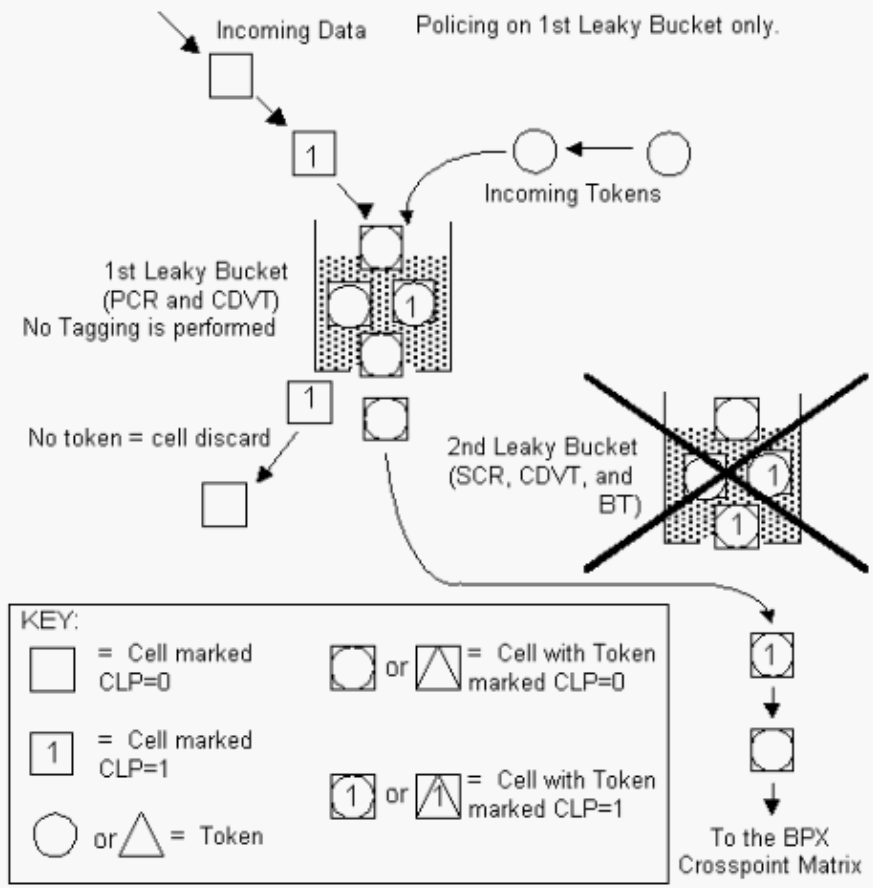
Incoming Data

Policing on 1st Leaky Bucket only.

1

Incoming Tokens

1st Leaky Bucket (PCR and CDVT) No Tagging is performed

1

1

No token = cell discard

2nd Leaky Bucket (SCR, CDVT, and BT)

1

1

KEY:

= Cell marked CLP=0

or = Cell with Token marked CLP=0

1 = Cell marked CLP=1

1 or 1 = Cell with Token marked CLP=1

or = Token

1

To the BPX Crosspoint Matrix